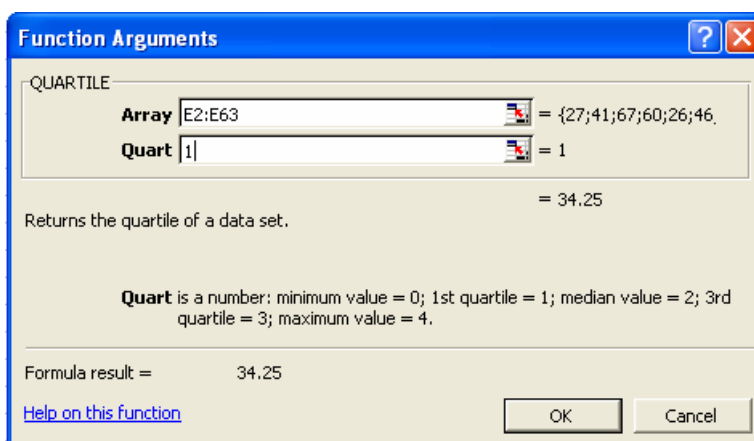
Function Arguments

QUARTILE

Array E2:E63 = {27;41;67;60;26;46

Quart 1 = 1

= 34.25

Returns the quartile of a data set.

Quart is a number: minimum value = 0; 1st quartile = 1; median value = 2; 3rd quartile = 3; maximum value = 4.

Formula result = 34.25

Help on this function

OK

Cancel